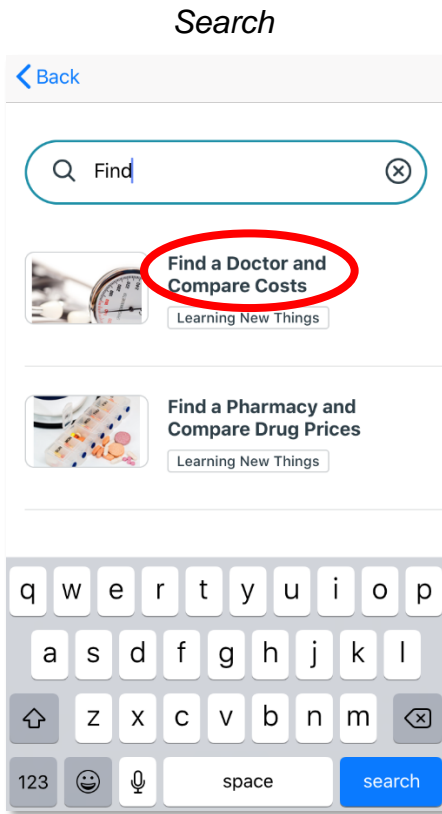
Search

Back

Find

Find a Doctor and Compare Costs

Learning New Things

Find a Pharmacy and Compare Drug Prices

Learning New Things

q w e r t y u i o p
a s d f g h j k l
z x c v b n m
123 space search